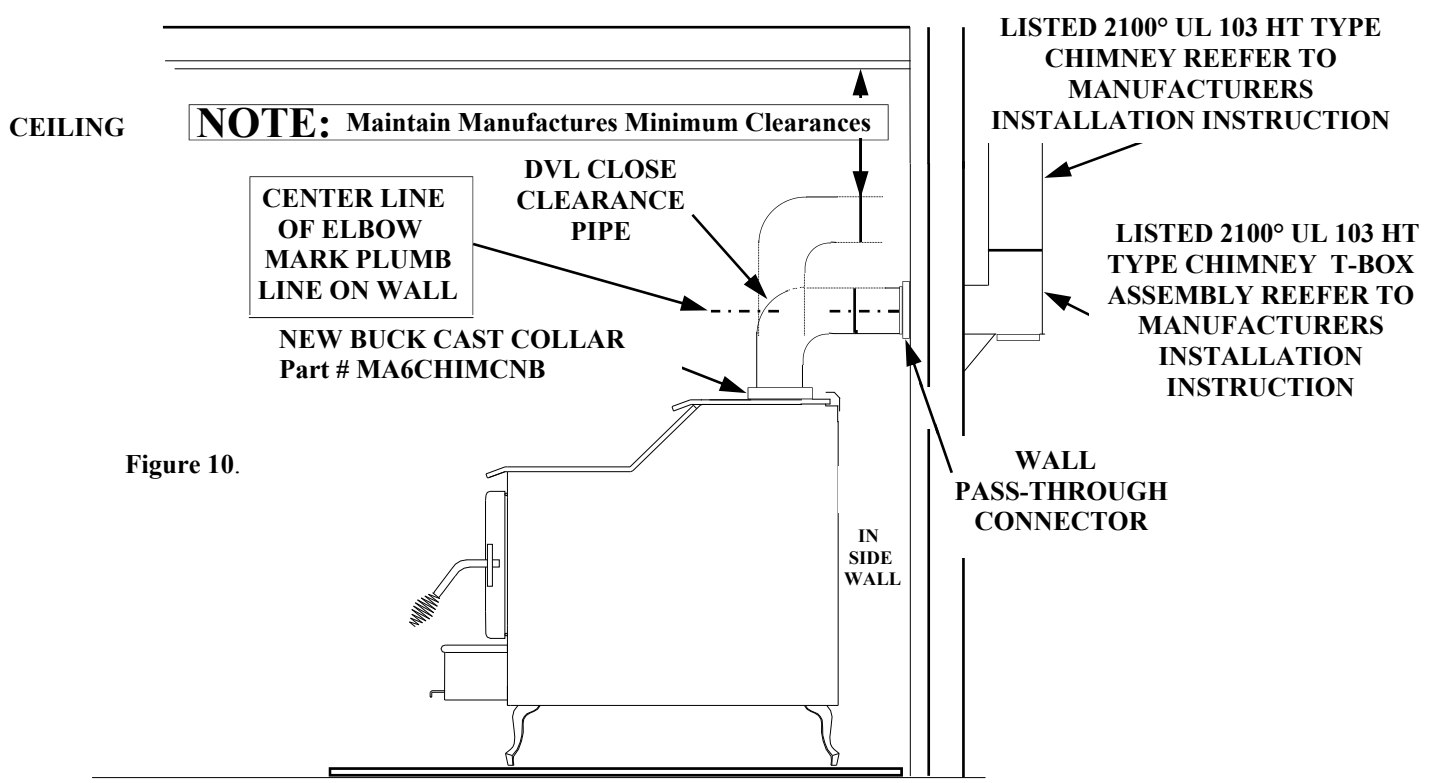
CEILING

NOTE: Maintain Manufactures Minimum Clearances

LISTED 2100° UL 103 HT TYPE CHIMNEY REEFER TO MANUFACTURERS INSTALLATION INSTRUCTION

DVL CLOSE CLEARANCE PIPE

CENTER LINE OF ELBOW MARK PLUMB LINE ON WALL

LISTED 2100° UL 103 HT TYPE CHIMNEY T-BOX ASSEMBLY REEFER TO MANUFACTURERS INSTALLATION INSTRUCTION

NEW BUCK CAST COLLAR Part # MA6CHIMCNB

Figure 10.

WALL PASS-THROUGH CONNECTOR

IN SIDE WALL